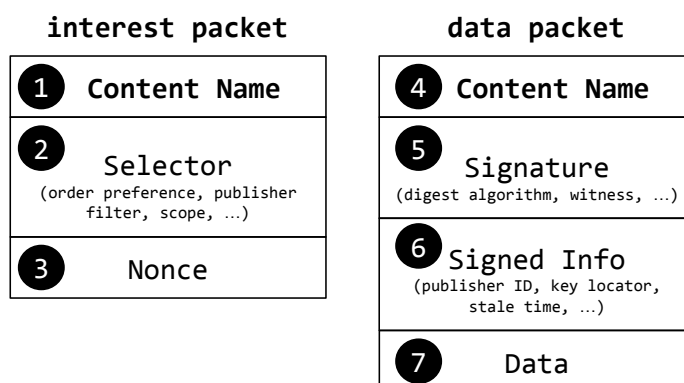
interest packet

1 Content Name

2 Selector
(order preference, publisher filter, scope, …)

3 Nonce

data packet

4 Content Name

5 Signature
(digest algorithm, witness, …)

6 Signed Info
(publisher ID, key locator, stale time, …)

7 Data